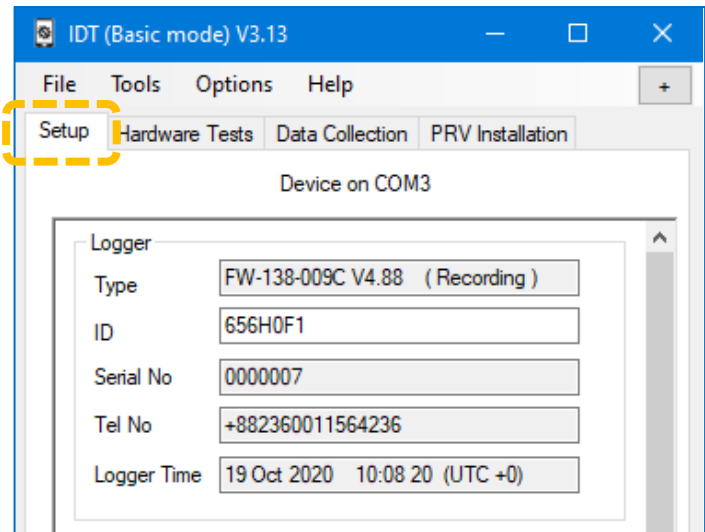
IDT (Basic mode) V3.13

File Tools Options Help

+

Setup Hardware Tests Data Collection PRV Installation

Device on COM3

Logger

Type FW-138-009C V4.88 ( Recording )

ID 656H0F1

Serial No 0000007

Tel No +882360011564236

Logger Time 19 Oct 2020 10:08 20 (UTC +0)